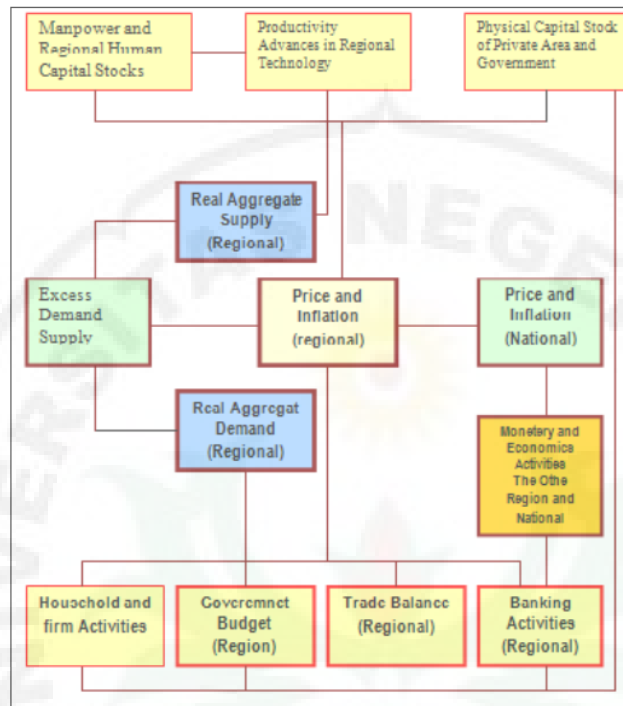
Manpower and Regional Human Capital Stocks

Productivity Advances in Regional Technology

Physical Capital Stock of Private Area and Government

Real Aggregate Supply (Regional)

Excess Demand Supply

Price and Inflation (regional)

Price and Inflation (National)

Real Aggregat Demand (Regional)

Monetery and Economics Activities The Othe Region and National

Household and firm Activities

Government Budget (Region)

Trade Balance (Regional)

Banking Activities (Regional)